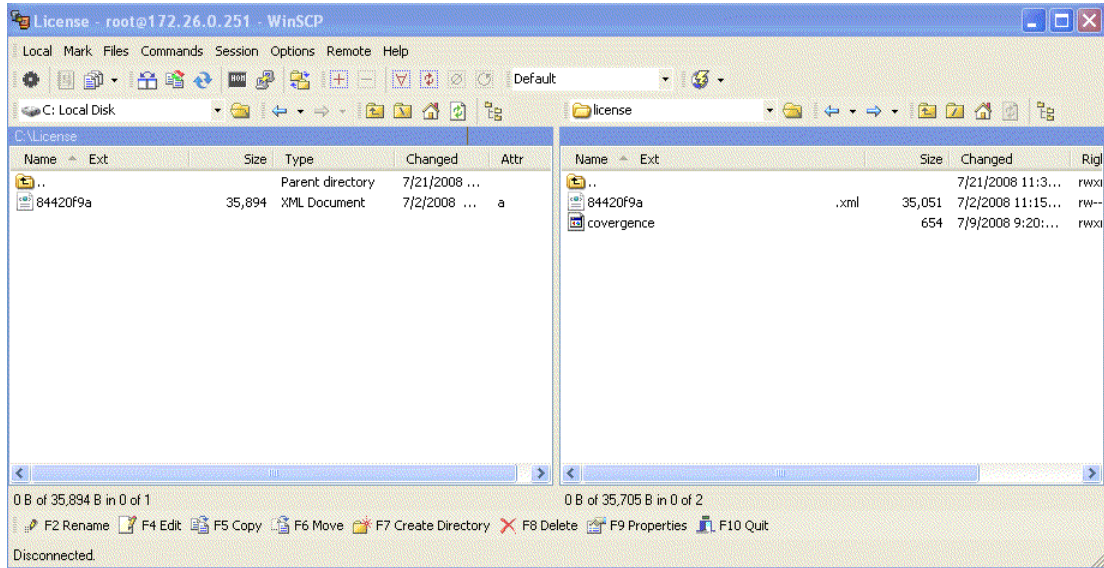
License - root@172.26.0.251 - WinSCP

Local Mark Files Commands Session Options Remote Help

Default

C: Local Disk

license

C:\License

| Name | Ext | Size | Type | Changed | Attr |
|---|---|---|---|---|---|
| .. | | | Parent directory | 7/21/2008 ... | |
| 84420f9a | | 35,894 | XML Document | 7/2/2008 ... | a |

| Name | Ext | Size | Changed | Rigl |
|---|---|---|---|---|
| .. | | | 7/21/2008 11:3... | rwx |
| 84420f9a | .xml | 35,051 | 7/2/2008 11:15... | rw-- |
| covergence | | 654 | 7/9/2008 9:20:... | rwx |

0 B of 35,894 B in 0 of 1

0 B of 35,705 B in 0 of 2

F2 Rename F4 Edit F5 Copy F6 Move F7 Create Directory F8 Delete F9 Properties F10 Quit

Disconnected.